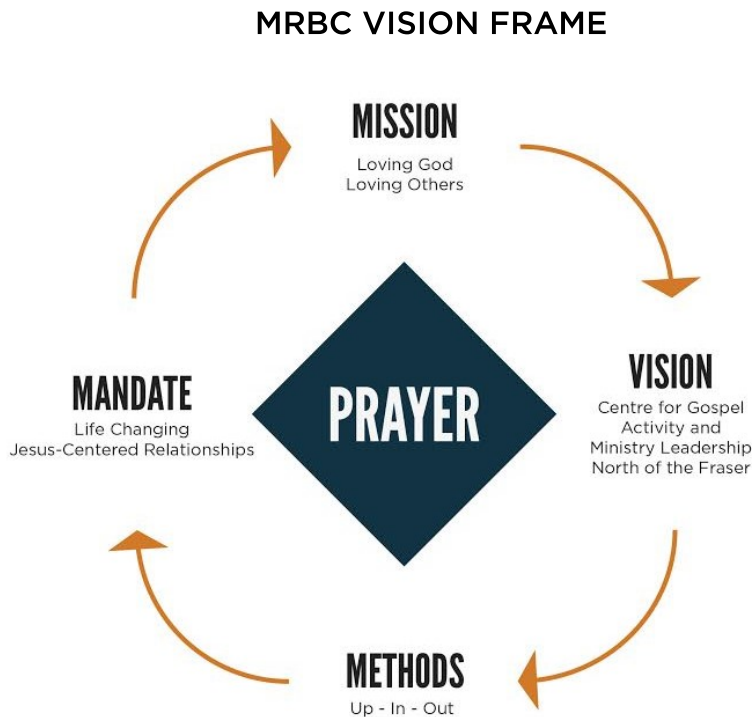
MRBC VISION FRAME

MISSION
Loving God
Loving Others

VISION
Centre for Gospel Activity and Ministry Leadership North of the Fraser

PRAYER

MANDATE
Life Changing
Jesus-Centered Relationships

METHODS
Up - In - Out